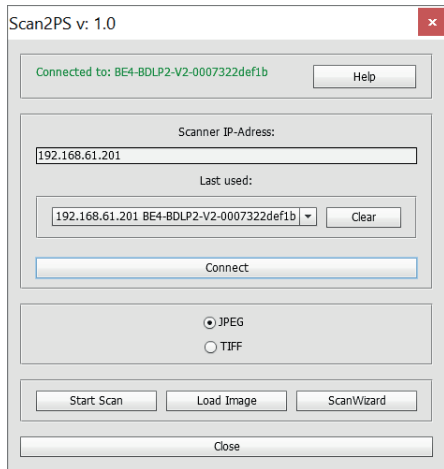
Scan2PS v: 1.0

Connected to: BE4-BDLP2-V2-0007322def1b

Help

Scanner IP-Adress:

192.168.61.201

Last used:

192.168.61.201 BE4-BDLP2-V2-0007322def1b

Clear

Connect

JPEG

TIFF

Start Scan

Load Image

ScanWizard

Close